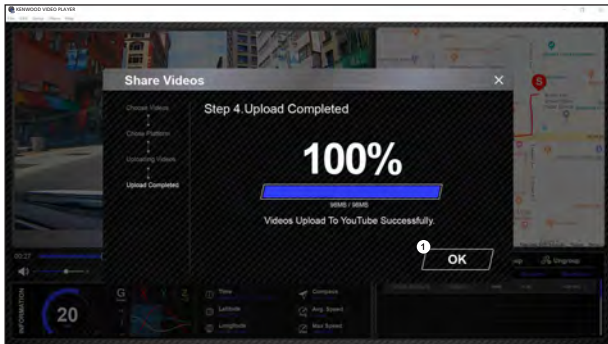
KENWOOD VIDEO PLAYER

File Edit Setup Plane Help

Share Videos

Choose Videos

Chose Platform

Uploading Videos

Upload Completed

Step 4.Upload Completed

100%

98MB / 98MB

Videos Upload To YouTube Successfully.

1

OK

00:27

INFORMATION

20

G

Time

Latitude

Longitude

Compass

Avg. Speed

Max Speed

Map

Original

S